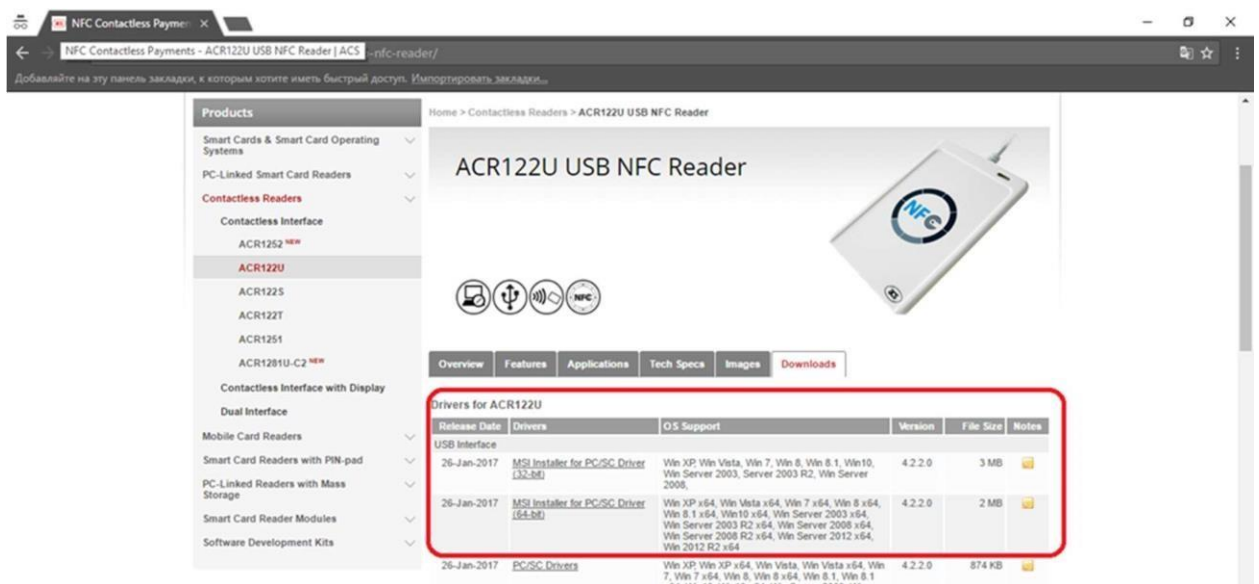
NFC Contactless Paymen ×

NFC Contactless Payments - ACR122U USB NFC Reader | ACS --nfc-reader/

Добавляйте на эту панель закладки, к которым хотите иметь быстрый доступ. Импортировать закладки...

Products

Smart Cards & Smart Card Operating Systems

PC-Linked Smart Card Readers

Contactless Readers

Contactless Interface

ACR1252 NEW

ACR122U

ACR122S

ACR122T

ACR1251

ACR1281U-C2 NEW

Contactless Interface with Display

Dual Interface

Mobile Card Readers

Smart Card Readers with PIN-pad

PC-Linked Smart Card Readers with Mass Storage

Smart Card Reader Modules

Software Development Kits

Home > Contactless Readers > ACR122U USB NFC Reader

ACR122U USB NFC Reader

NFC

Overview | Features | Applications | Tech Specs | Images | Downloads

Drivers for ACR122U

| Release Date | Drivers | OS Support | Version | File Size | Notes |
|---|---|---|---|---|---|
| USB Interface | | | | | |
| 26-Jan-2017 | MSI Installer for PC/SC Driver (32-bit) | Win XP, Win Vista, Win 7, Win 8, Win 8.1, Win10, Win Server 2003, Server 2003 R2, Win Server 2008, | 4.2.2.0 | 3 MB | |
| 26-Jan-2017 | MSI Installer for PC/SC Driver (64-bit) | Win XP x64, Win Vista x64, Win 7 x64, Win 8 x64, Win 8.1 x64, Win10 x64, Win Server 2003 x64, Win Server 2003 R2 x64, Win Server 2008 x64, Win Server 2008 R2 x64, Win Server 2012 x64, Win 2012 R2 x64 | 4.2.2.0 | 2 MB | |
| 26-Jan-2017 | PC/SC Drivers | Win XP, Win XP x64, Win Vista, Win Vista x64, Win 7, Win 7 x64, Win 8, Win 8 x64, Win 8.1, Win 8.1 | 4.2.2.0 | 874 KB | |